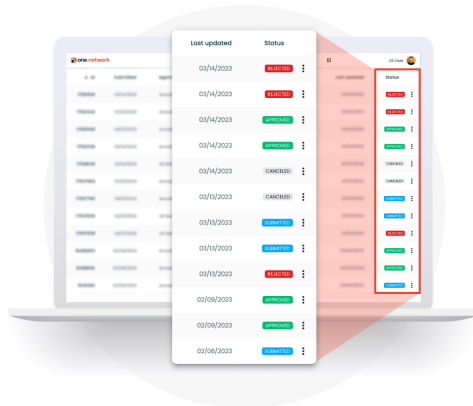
one.network

| Last updated | Status |
|---|---|
| 03/14/2023 | REJECTED |
| 03/14/2023 | REJECTED |
| 03/14/2023 | APPROVED |
| 03/14/2023 | APPROVED |
| 03/14/2023 | CANCELED |
| 03/13/2023 | CANCELED |
| 03/13/2023 | SUBMITTED |
| 03/13/2023 | SUBMITTED |
| 03/13/2023 | REJECTED |
| 02/09/2023 | APPROVED |
| 02/09/2023 | APPROVED |
| 02/06/2023 | SUBMITTED |

Status
REJECTED
REJECTED
APPROVED
APPROVED
CANCELED
CANCELED
SUBMITTED
SUBMITTED
REJECTED
APPROVED
APPROVED
SUBMITTED